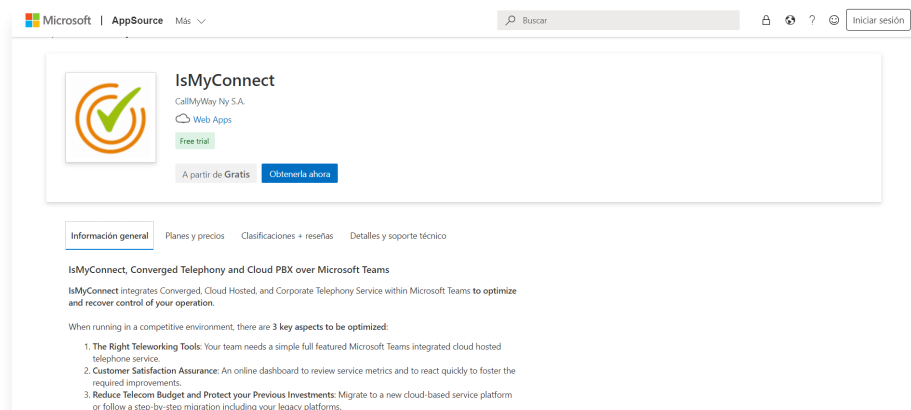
Microsoft | AppSource Más

Buscar

Iniciar sesión

IsMyConnect

CallMyWay Ny S.A.

Web Apps

Free trial

A partir de Gratis

Obtenerla ahora

Información general

Planes y precios

Clasificaciones + reseñas

Detalles y soporte técnico

IsMyConnect, Converged Telephony and Cloud PBX over Microsoft Teams

IsMyConnect integrates Converged, Cloud Hosted, and Corporate Telephony Service within Microsoft Teams to optimize and recover control of your operation.

When running in a competitive environment, there are 3 key aspects to be optimized:

1. The Right Teleworking Tools: Your team needs a simple full featured Microsoft Teams integrated cloud hosted telephone service.
2. Customer Satisfaction Assurance: An online dashboard to review service metrics and to react quickly to foster the required improvements.
3. Reduce Telecom Budget and Protect your Previous Investments: Migrate to a new cloud-based service platform or follow a step-by-step migration including your legacy platforms.